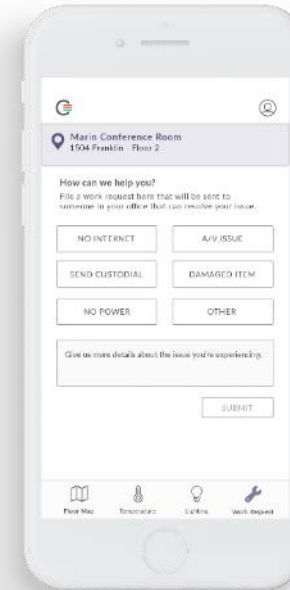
Marin Conference Room
1504 Franklin - Floor 2

How can we help you?
File a work request here that will be sent to someone in your office that can resolve your issue.

NO INTERNET
A/V ISSUE
SEND CUSTODIAL
DAMAGED ITEM
NO POWER
OTHER

Give us more details about the issue you're experiencing.

SUBMIT

Floor Map
Temperature
Lighting
Work Request